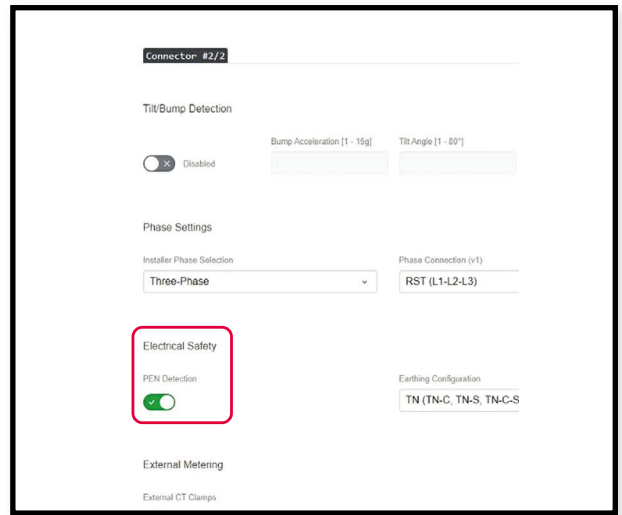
Connector #2/2

Tilt/Bump Detection

Disabled

Bump Acceleration [1 - 15g]

Tilt Angle [1 - 80°]

Phase Settings

Installer Phase Selection

Three-Phase

Phase Connection (v1)

RST (L1-L2-L3)

Electrical Safety

PEN Detection

Earthing Configuration

TN (TN-C, TN-S, TN-C-S

External Metering

External CT Clamps